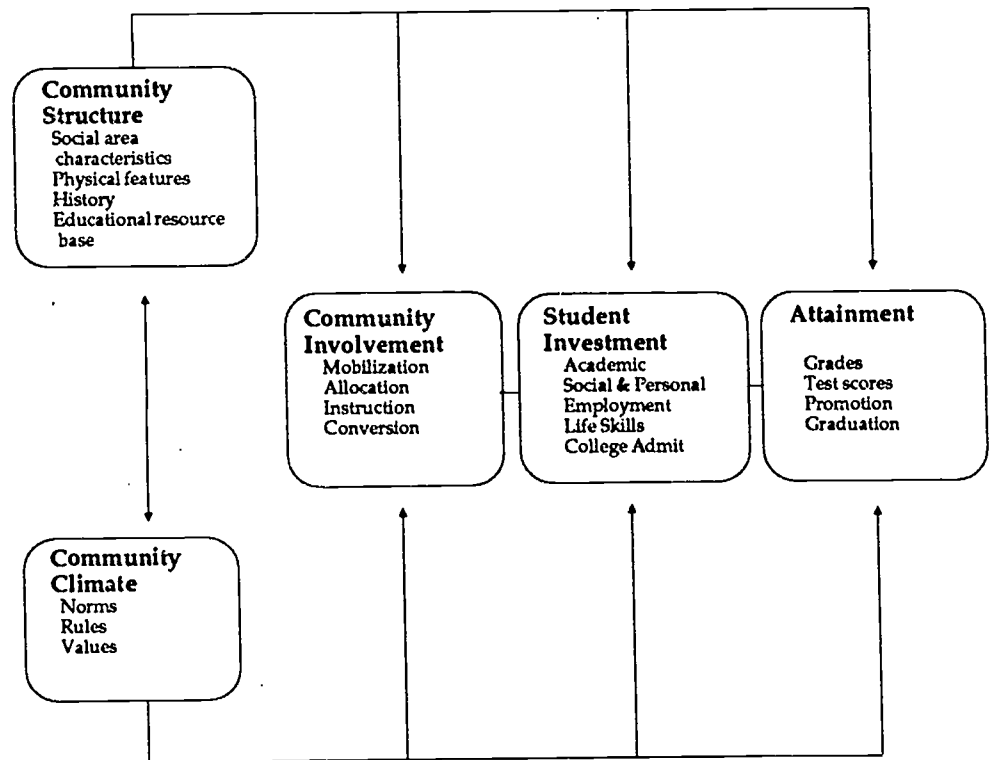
Community Structure
Social area characteristics
Physical features
History
Educational resource base

Community Involvement
Mobilization
Allocation
Instruction
Conversion

Student Investment
Academic
Social & Personal
Employment
Life Skills
College Admit

Attainment
Grades
Test scores
Promotion
Graduation

Community Climate
Norms
Rules
Values